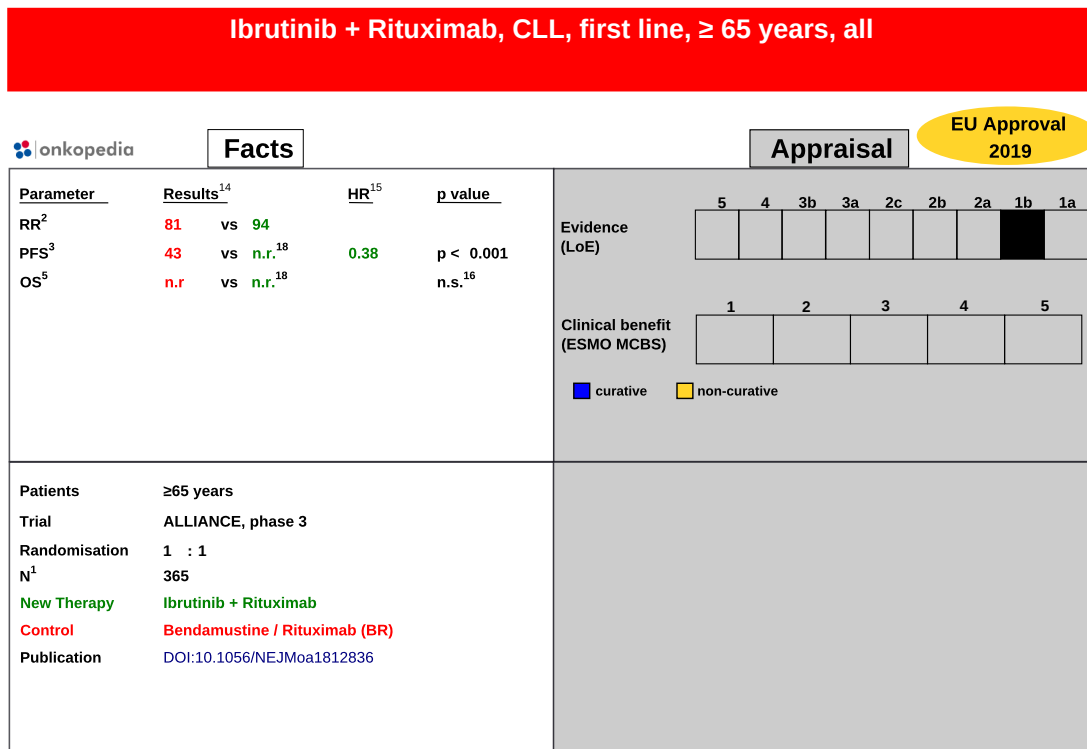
Ibrutinib + Rituximab, CLL, first line, ≥ 65 years, all

onkopedia

Facts

Appraisal

EU Approval 2019

| Parameter | Results$^{14}$ | | | HR$^{15}$ | p value |
|---|---|---|---|---|---|
| RR$^{2}$ | 81 | vs | 94 | | |
| PFS$^{3}$ | 43 | vs | n.r.$^{18}$ | 0.38 | p < 0.001 |
| OS$^{5}$ | n.r | vs | n.r.$^{18}$ | | n.s.$^{16}$ |

Evidence (LoE)

| 5 | 4 | 3b | 3a | 2c | 2b | 2a | 1b | 1a |
|---|---|---|---|---|---|---|---|---|
| | | | | | | | | |

Clinical benefit (ESMO MCBS)

| 1 | 2 | 3 | 4 | 5 |
|---|---|---|---|---|
| | | | | |

curative
non-curative

Patients ≥65 years
Trial ALLIANCE, phase 3
Randomisation 1 : 1
N$^{1}$ 365
New Therapy Ibrutinib + Rituximab
Control Bendamustine / Rituximab (BR)
Publication DOI:10.1056/NEJMoa1812836